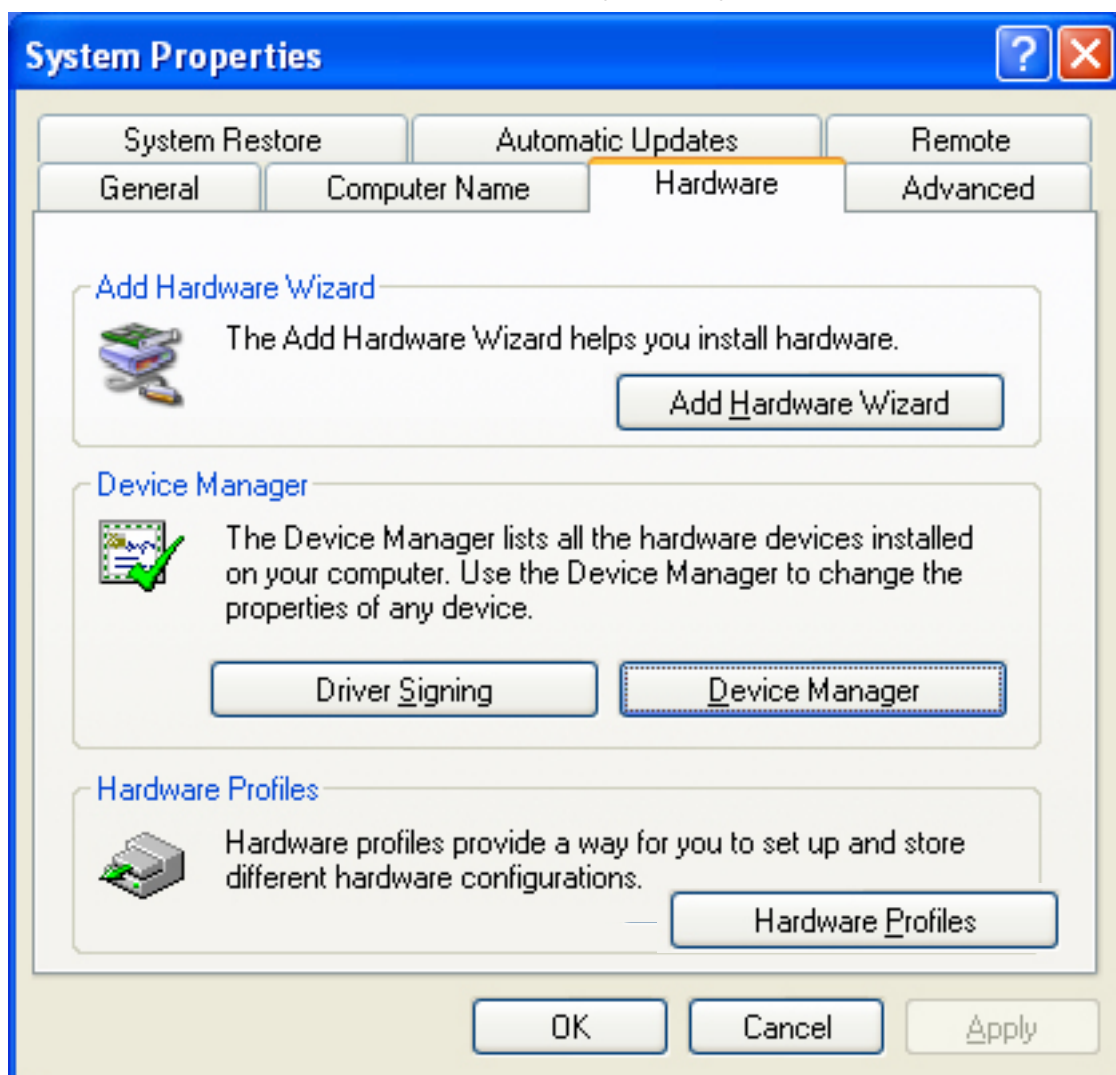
System Properties

System Restore | Automatic Updates | Remote
General | Computer Name | Hardware | Advanced

Add Hardware Wizard

The Add Hardware Wizard helps you install hardware.

Add Hardware Wizard

Device Manager

The Device Manager lists all the hardware devices installed on your computer. Use the Device Manager to change the properties of any device.

Driver Signing

Device Manager

Hardware Profiles

Hardware profiles provide a way for you to set up and store different hardware configurations.

Hardware Profiles

OK

Cancel

Apply